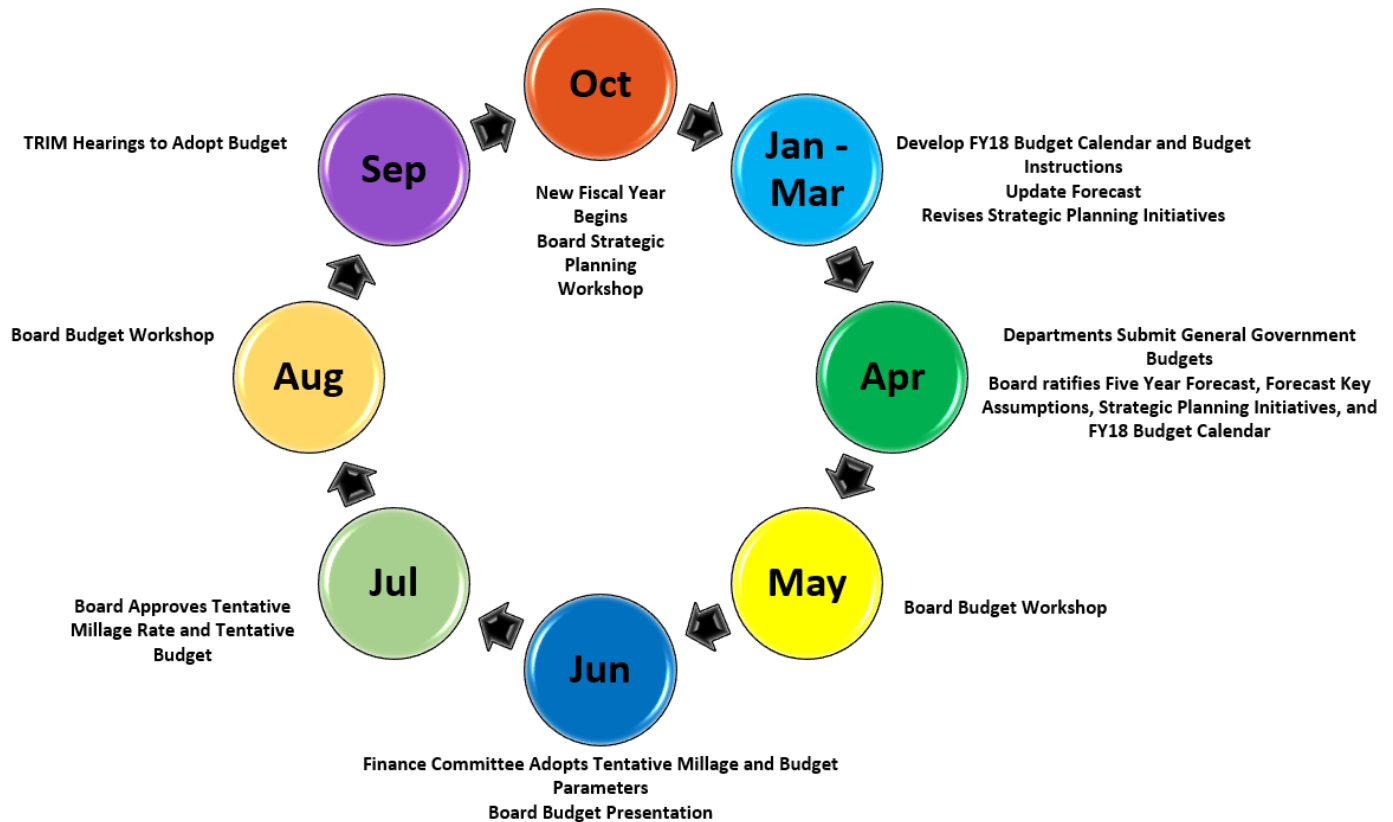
Oct

New Fiscal Year Begins
Board Strategic Planning Workshop

Jan - Mar

Develop FY18 Budget Calendar and Budget Instructions
Update Forecast
Revises Strategic Planning Initiatives

Apr

Departments Submit General Government Budgets
Board ratifies Five Year Forecast, Forecast Key Assumptions, Strategic Planning Initiatives, and FY18 Budget Calendar

May

Board Budget Workshop

Jun

Finance Committee Adopts Tentative Millage and Budget Parameters
Board Budget Presentation

Jul

Board Approves Tentative Millage Rate and Tentative Budget

Aug

Board Budget Workshop

Sep

TRIM Hearings to Adopt Budget